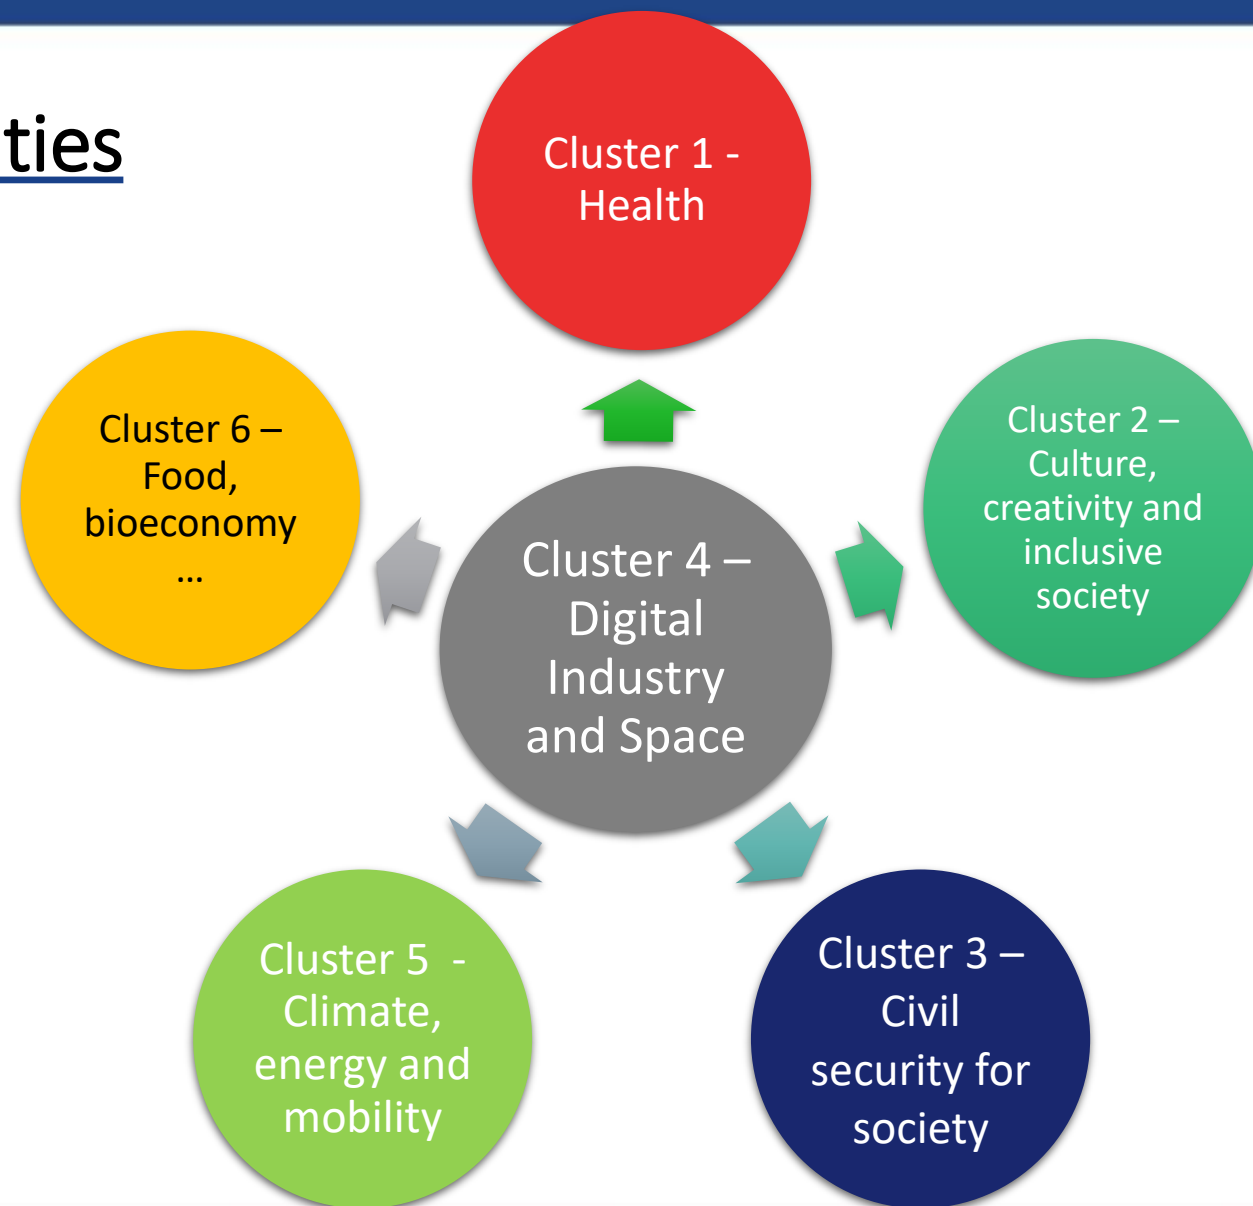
ties

Cluster 1 - Health

Cluster 6 – Food, bioeconomy …

Cluster 4 – Digital Industry and Space

Cluster 2 – Culture, creativity and inclusive society

Cluster 5 - Climate, energy and mobility

Cluster 3 – Civil security for society